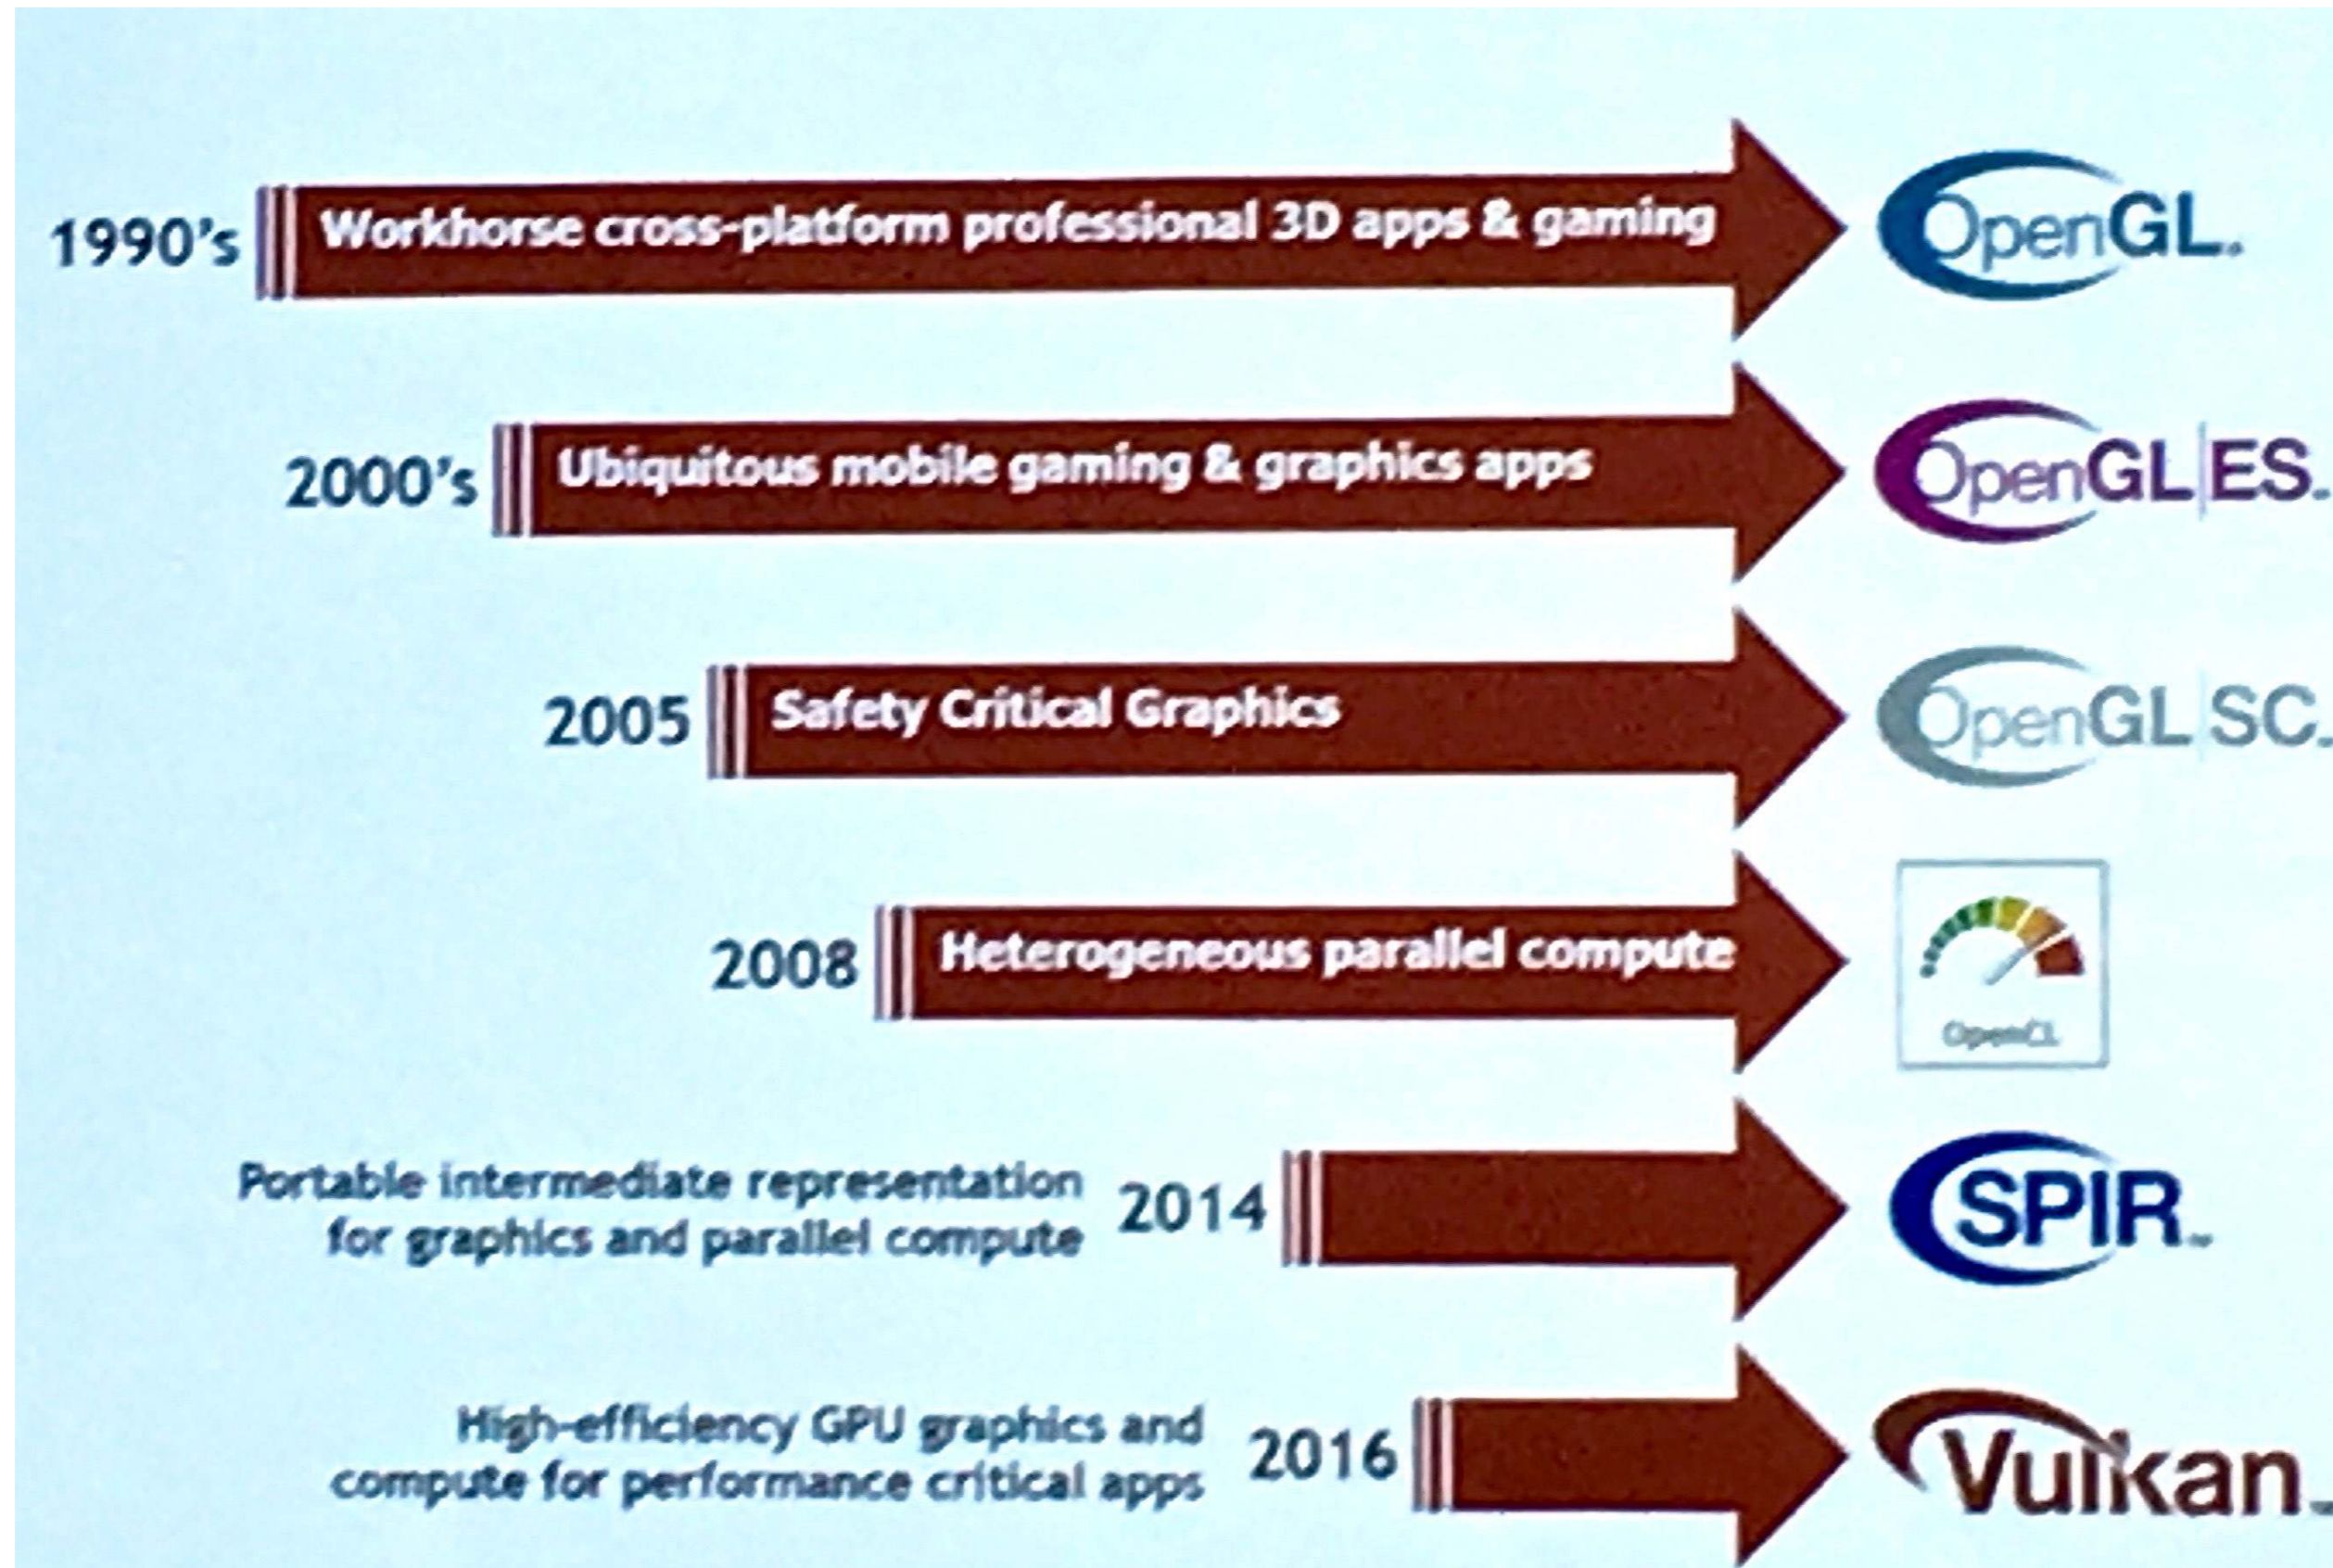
1990's Workhorse cross-platform professional 3D apps & gaming OpenGL.

2000's Ubiquitous mobile gaming & graphics apps OpenGL ES.

2005 Safety Critical Graphics OpenGL SC.

2008 Heterogeneous parallel compute OpenCL

Portable intermediate representation for graphics and parallel compute 2014 SPIR

High-efficiency GPU graphics and compute for performance critical apps 2016 Vulkan